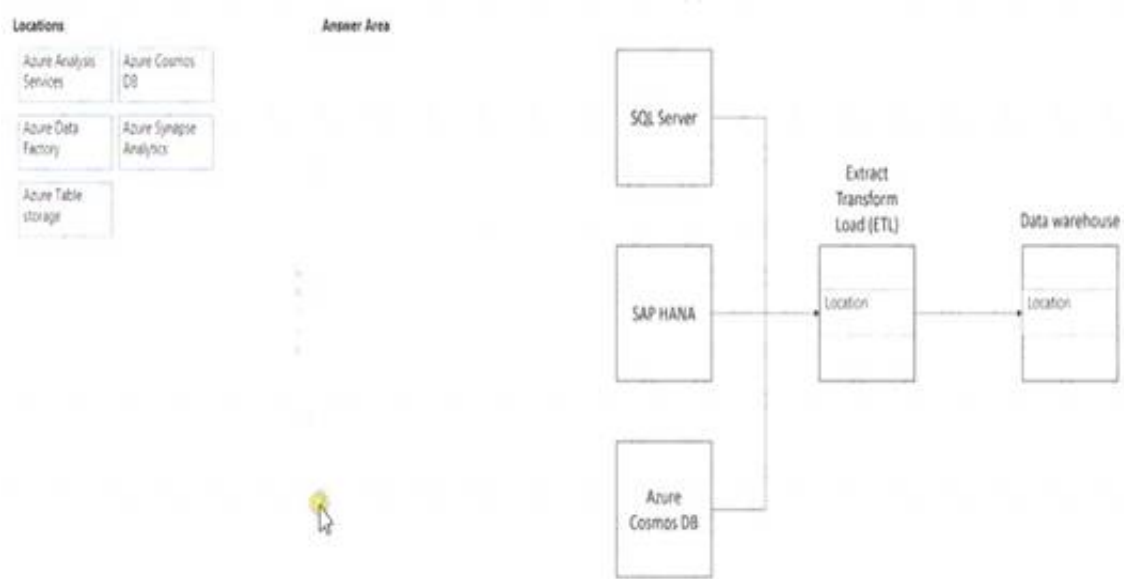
Locations

Azure Analysis Services

Azure Cosmos DB

Azure Data Factory

Azure Synapse Analytics

Azure Table storage

Answer Area

SQL Server

SAP HANA

Azure Cosmos DB

Extract Transform Load (ETL)

Location

Data warehouse

Location